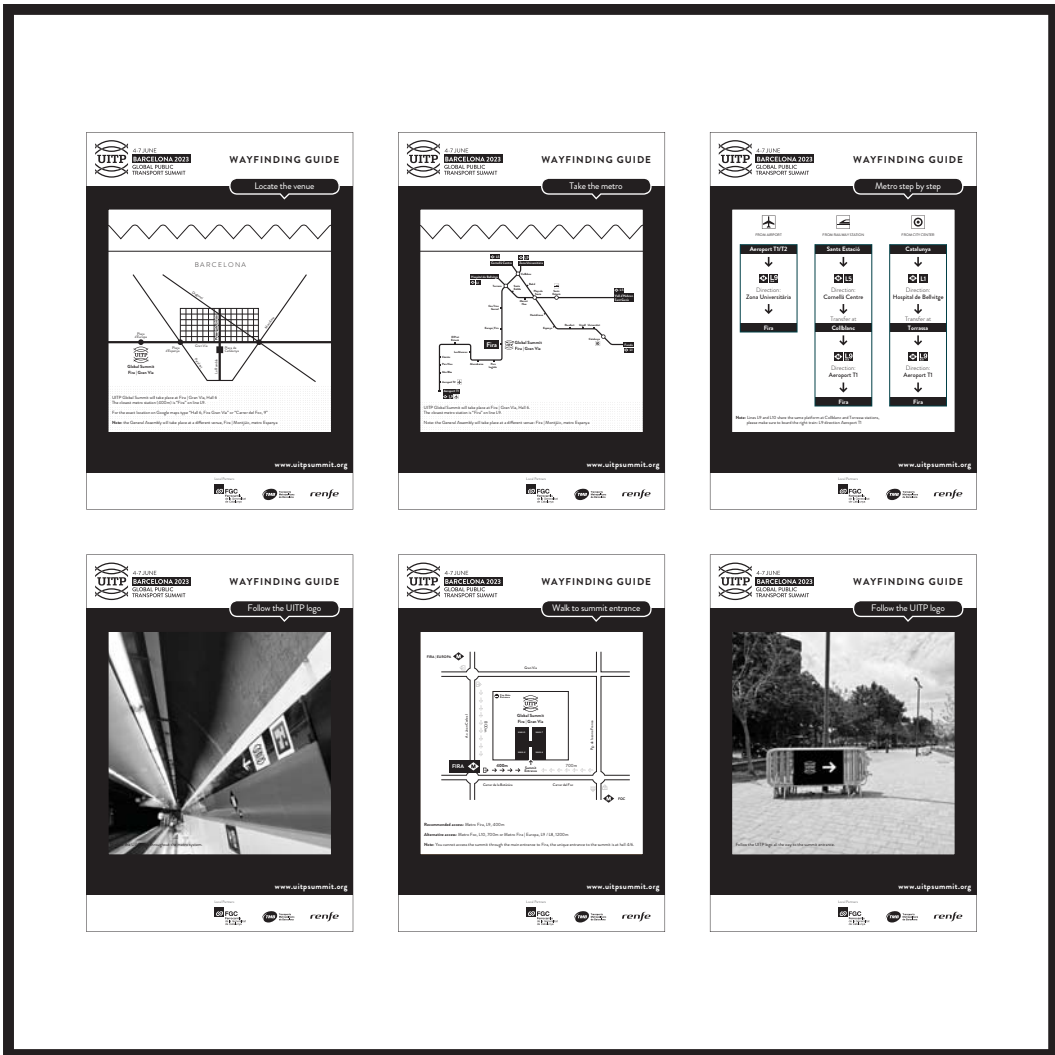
UITP 4-7 JUNE BARCELONA 2023 GLOBAL PUBLIC TRANSPORT SUMMIT

WAYFINDING GUIDE

Locate the venue

BARCELONA

Global Summit
Fira | Gran Via

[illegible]

www.uitpsummit.org

FGC TMB renfe

UITP 4-7 JUNE BARCELONA 2023 GLOBAL PUBLIC TRANSPORT SUMMIT

WAYFINDING GUIDE

Take the metro

Fira

Global Summit
Fira | Gran Via

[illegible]

www.uitpsummit.org

FGC TMB renfe

UITP 4-7 JUNE BARCELONA 2023 GLOBAL PUBLIC TRANSPORT SUMMIT

WAYFINDING GUIDE

Metro step by step

FROM AIRPORT | FROM RAILWAY STATION | FROM CITY CENTER

| Aeroport T1/T2 | Sants Estació | Catalunya |
|---|---|---|
| L9 | L5 | L1 |
| Direction: Zona Universitària | Direction: Cornellà Centre | Direction: Hospital de Bellvitge |
| | Transfer at Collblanc | Transfer at Torrassa |
| | L9 | L9 |
| | Direction: Aeroport T1 | Direction: Aeroport T1 |
| Fira | Fira | Fira |

Note: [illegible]

www.uitpsummit.org

FGC TMB renfe

UITP 4-7 JUNE BARCELONA 2023 GLOBAL PUBLIC TRANSPORT SUMMIT

WAYFINDING GUIDE

Follow the UITP logo

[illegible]

www.uitpsummit.org

FGC TMB renfe

UITP 4-7 JUNE BARCELONA 2023 GLOBAL PUBLIC TRANSPORT SUMMIT

WAYFINDING GUIDE

Walk to summit entrance

FIRA | EUROPA
Gran Via
Global Summit
Fira | Gran Via
FIRA
600m
700m
FGC

Recommended access: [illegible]

Alternative access: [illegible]

Note: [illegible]

www.uitpsummit.org

FGC TMB renfe

UITP 4-7 JUNE BARCELONA 2023 GLOBAL PUBLIC TRANSPORT SUMMIT

WAYFINDING GUIDE

Follow the UITP logo

Follow the UITP logo all the way to the summit entrance.

www.uitpsummit.org

FGC TMB renfe